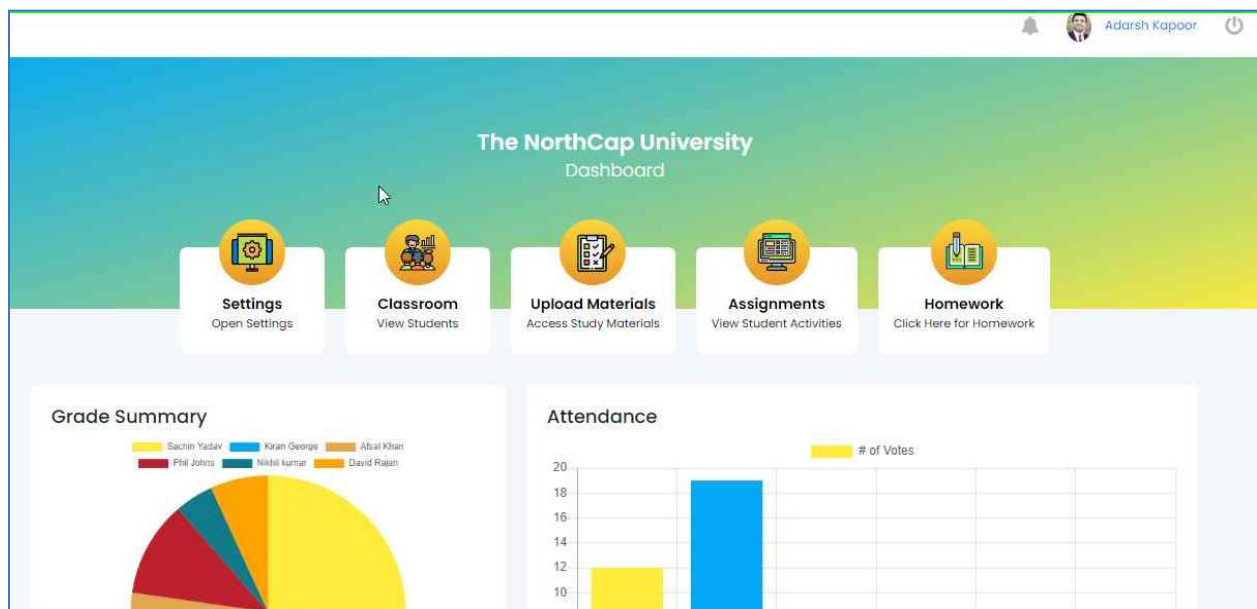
Adarsh Kapoor

The NorthCap University
Dashboard

Settings
Open Settings

Classroom
View Students

Upload Materials
Access Study Materials

Assignments
View Student Activities

Homework
Click Here for Homework

Grade Summary

Sachin Yadav  Kiran George  Afzal Khan
Phil Johns  Nikhil kumar  David Rajan

Attendance

# of Votes

20
18
16
14
12
10